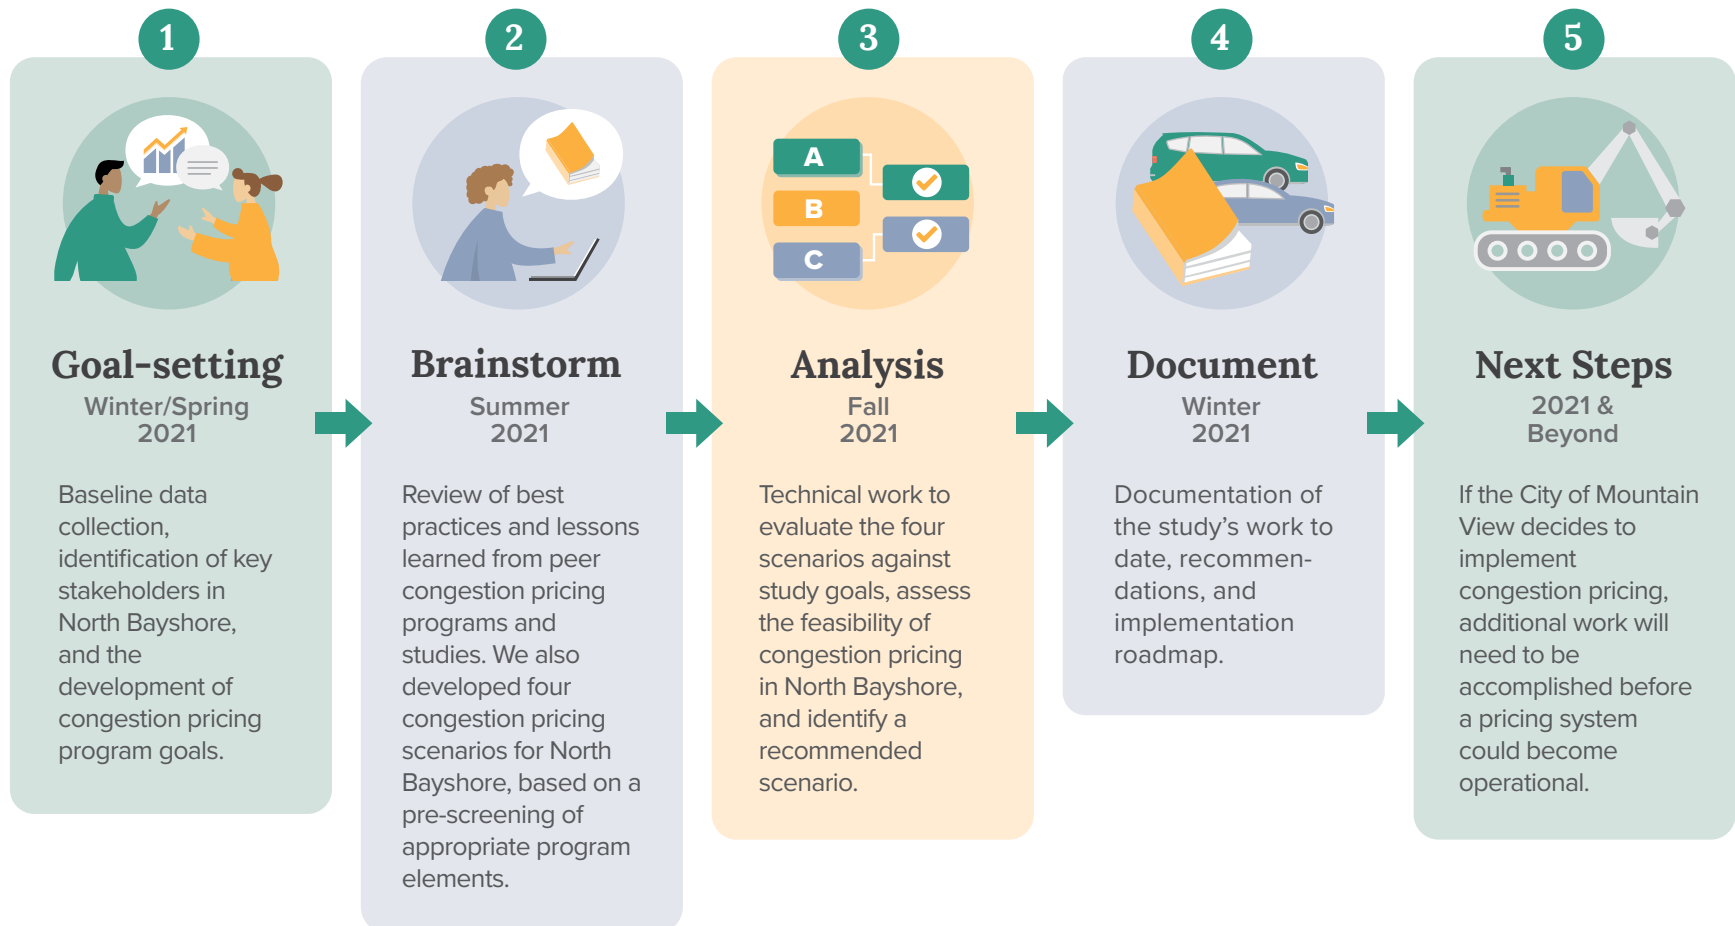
1

Goal-setting
Winter/Spring 2021

Baseline data collection, identification of key stakeholders in North Bayshore, and the development of congestion pricing program goals.

2

Brainstorm
Summer 2021

Review of best practices and lessons learned from peer congestion pricing programs and studies. We also developed four congestion pricing scenarios for North Bayshore, based on a pre-screening of appropriate program elements.

3

A
B
C

Analysis
Fall 2021

Technical work to evaluate the four scenarios against study goals, assess the feasibility of congestion pricing in North Bayshore, and identify a recommended scenario.

4

Document
Winter 2021

Documentation of the study's work to date, recommendations, and implementation roadmap.

5

Next Steps
2021 & Beyond

If the City of Mountain View decides to implement congestion pricing, additional work will need to be accomplished before a pricing system could become operational.